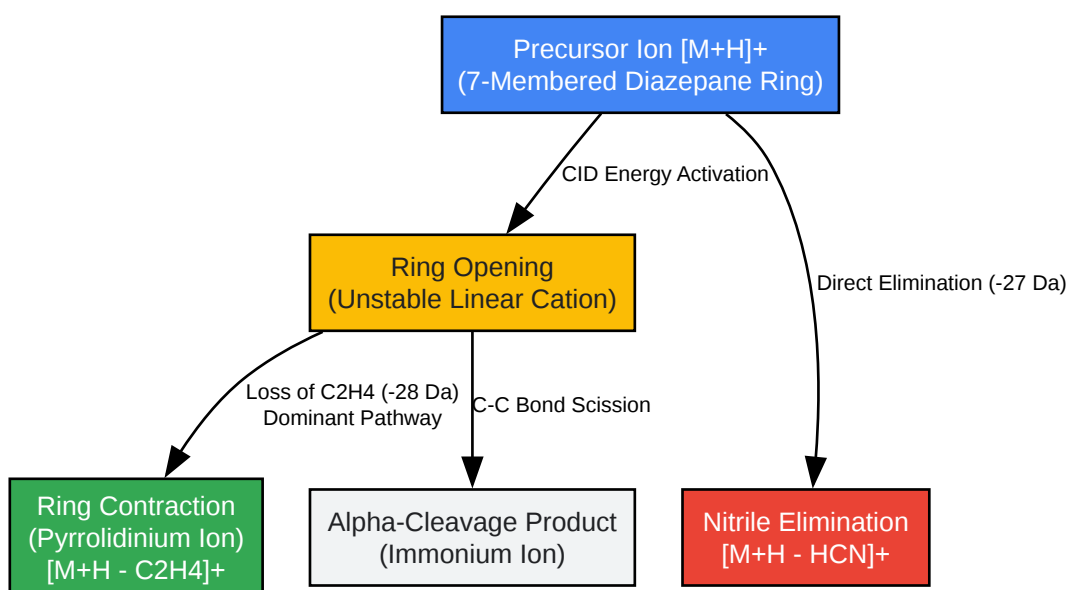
Precursor Ion [M+H]+
(7-Membered Diazepane Ring)

CID Energy Activation

Direct Elimination (-27 Da)

Ring Opening
(Unstable Linear Cation)

Loss of C2H4 (-28 Da)
Dominant Pathway

C-C Bond Scission

Ring Contraction
(Pyrrolidinium Ion)
[M+H - C2H4]+

Alpha-Cleavage Product
(Immonium Ion)

Nitrile Elimination
[M+H - HCN]+